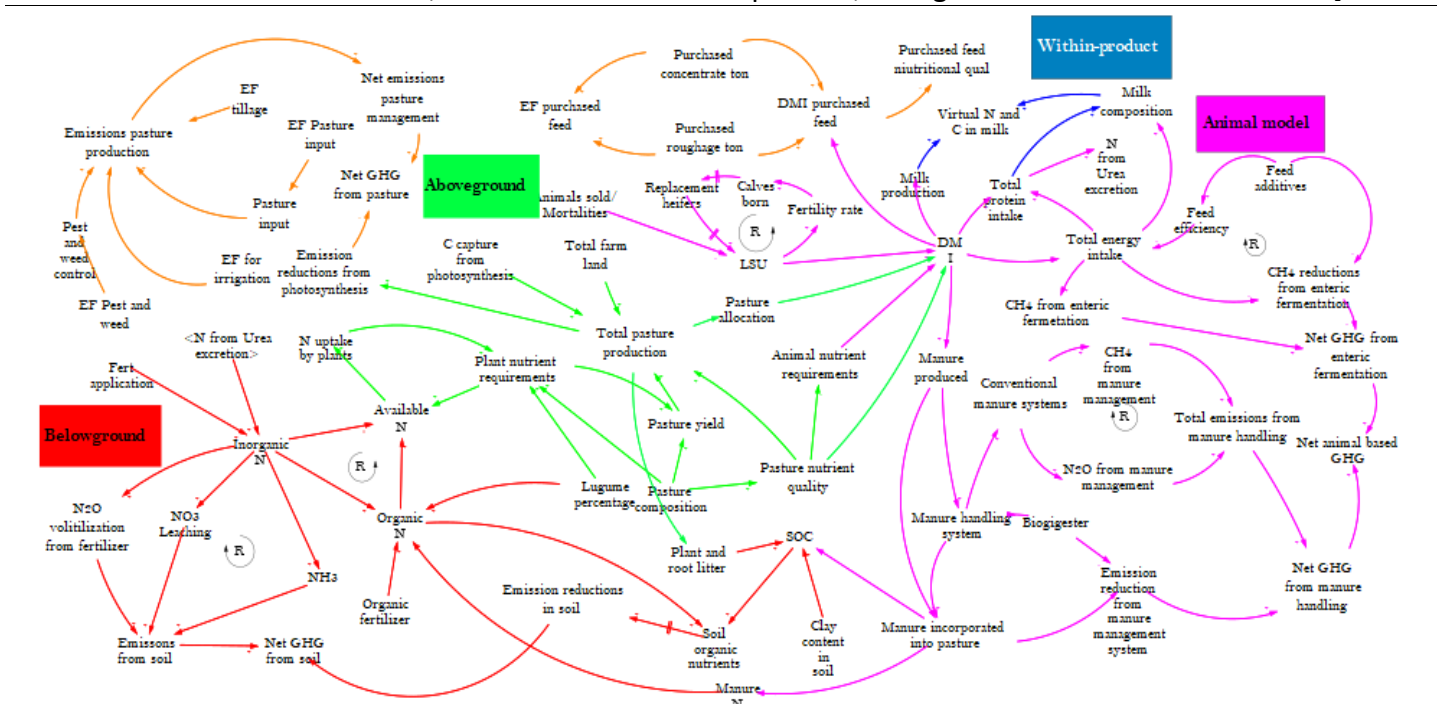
Within-product

Animal model

Aboveground

Belowground

EF tillage

Net emissions pasture management

EF Pasture input

Emissions pasture production

Net GHG from pasture

Pasture input

Pest and weed control

EF for irrigation

Emission reductions from photosynthesis

EF Pest and weed

Purchased concentrate ton

EF purchased feed

DMI purchased feed

Purchased roughage ton

Purchased feed niutritional qual

Virtual N and C in milk

Milk composition

N from Urea excretion

Milk production

Total protein intake

Animals sold/ Mortalities

Replacement heifers

Calves born

R

Fertility rate

LSU

DM I

Total energy intake

Feed efficiency

Feed additives

R

CH4 reductions from enteric fermentation

CH4 from enteric fermetation

Net GHG from enteric fermentation

C capture from photosynthesis

Total farm land

Pasture allocation

Total pasture production

<N from Urea excretion>

N uptake by plants

Plant nutrient requirements

Animal nutrient requirements

Manure produced

Conventional manure systems

CH4 from manure management

R

Total emissions from manure handling

Net animal based GHG

Fert application

Available N

Pasture yield

Inorganic N

R

Lugume percentage

Pasture composition

Pasture nutrient quality

N2O from manure management

N2O volitilization from fertilizer

NO3 Leaching

R

Organic N

Manure handling system

Biogigester

NH3

Plant and root litter

SOC

Emission reduction from manure management system

Net GHG from manure handling

Emission reductions in soil

Organic fertilizer

Emissons from soil

Net GHG from soil

Soil organic nutrients

Clay content in soil

Manure incorporated into pasture

Manure N